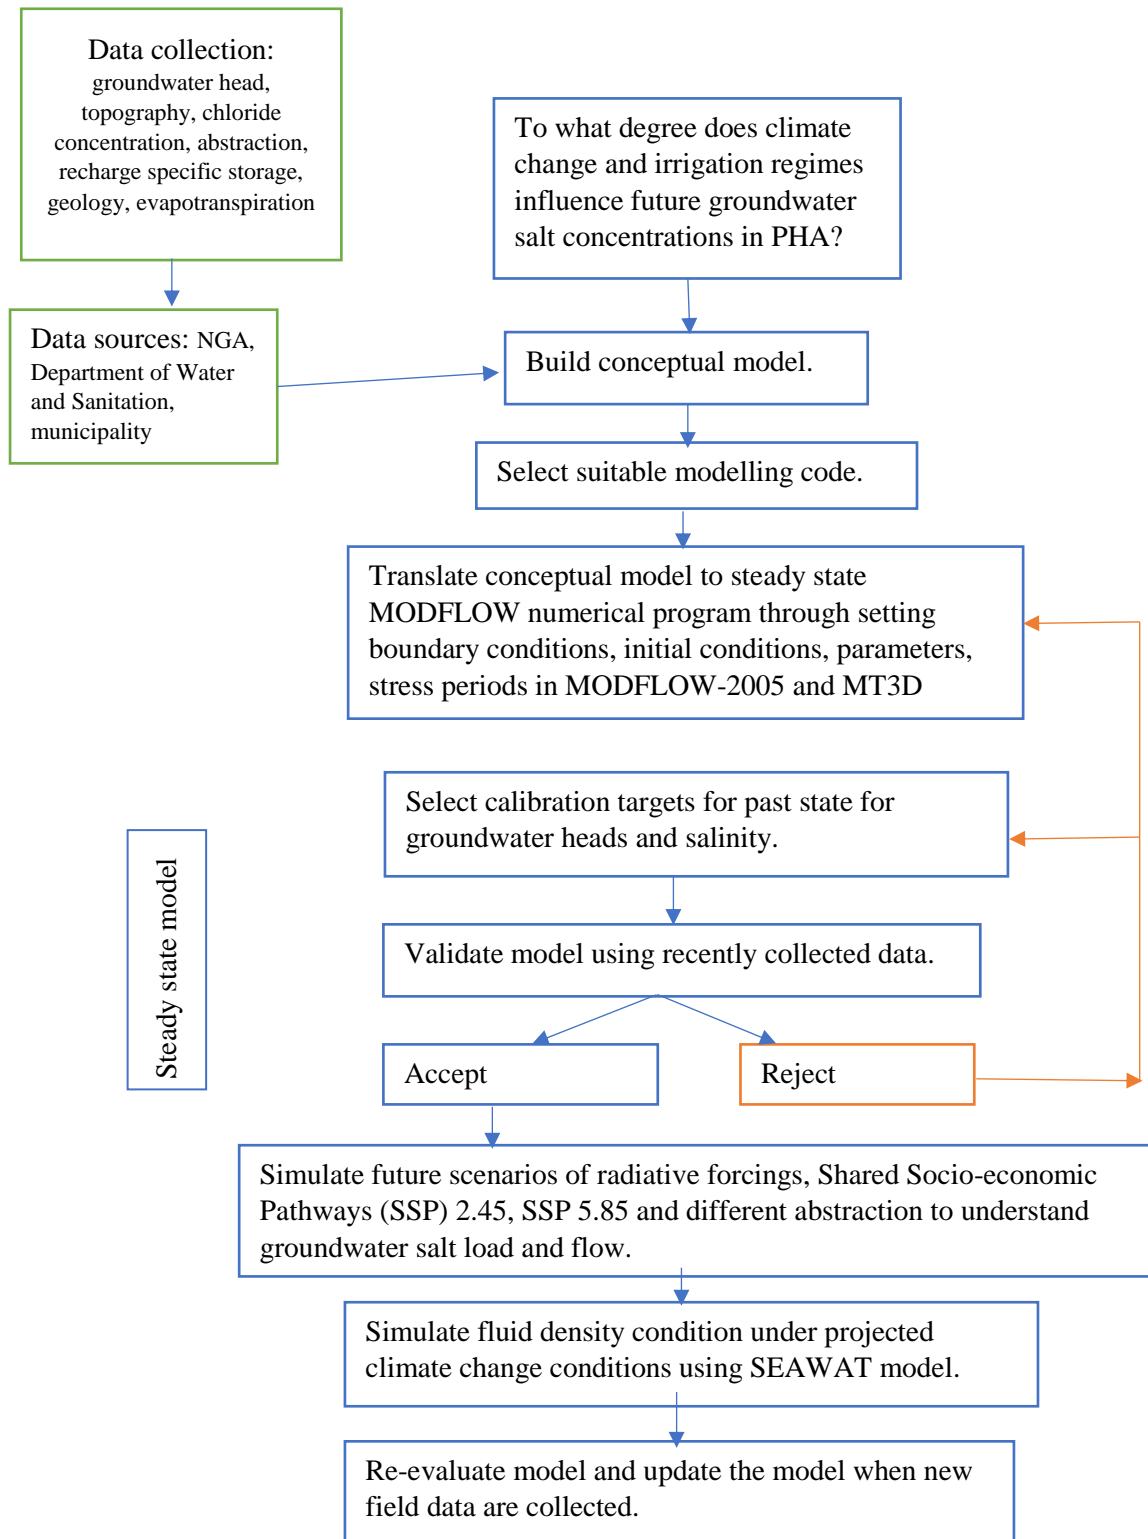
Data collection:
groundwater head, topography, chloride concentration, abstraction, recharge specific storage, geology, evapotranspiration

To what degree does climate change and irrigation regimes influence future groundwater salt concentrations in PHA?

Data sources: NGA, Department of Water and Sanitation, municipality

Build conceptual model.

Select suitable modelling code.

Translate conceptual model to steady state MODFLOW numerical program through setting boundary conditions, initial conditions, parameters, stress periods in MODFLOW-2005 and MT3D

Steady state model

Select calibration targets for past state for groundwater heads and salinity.

Validate model using recently collected data.

Accept

Reject

Simulate future scenarios of radiative forcings, Shared Socio-economic Pathways (SSP) 2.45, SSP 5.85 and different abstraction to understand groundwater salt load and flow.

Simulate fluid density condition under projected climate change conditions using SEAWAT model.

Re-evaluate model and update the model when new field data are collected.